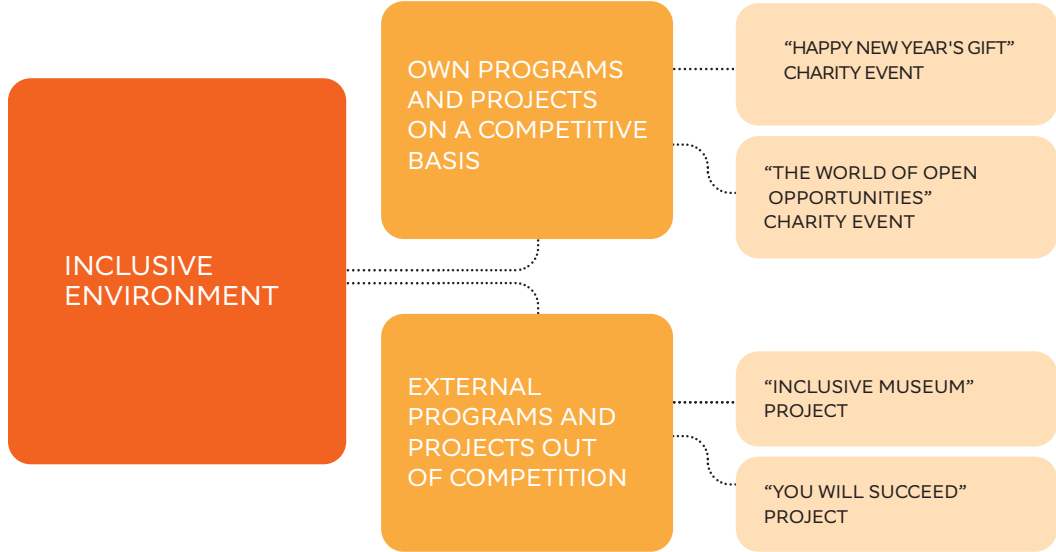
INCLUSIVE ENVIRONMENT

OWN PROGRAMS AND PROJECTS ON A COMPETITIVE BASIS

“HAPPY NEW YEAR'S GIFT” CHARITY EVENT

“THE WORLD OF OPEN OPPORTUNITIES” CHARITY EVENT

EXTERNAL PROGRAMS AND PROJECTS OUT OF COMPETITION

“INCLUSIVE MUSEUM” PROJECT

“YOU WILL SUCCEED” PROJECT